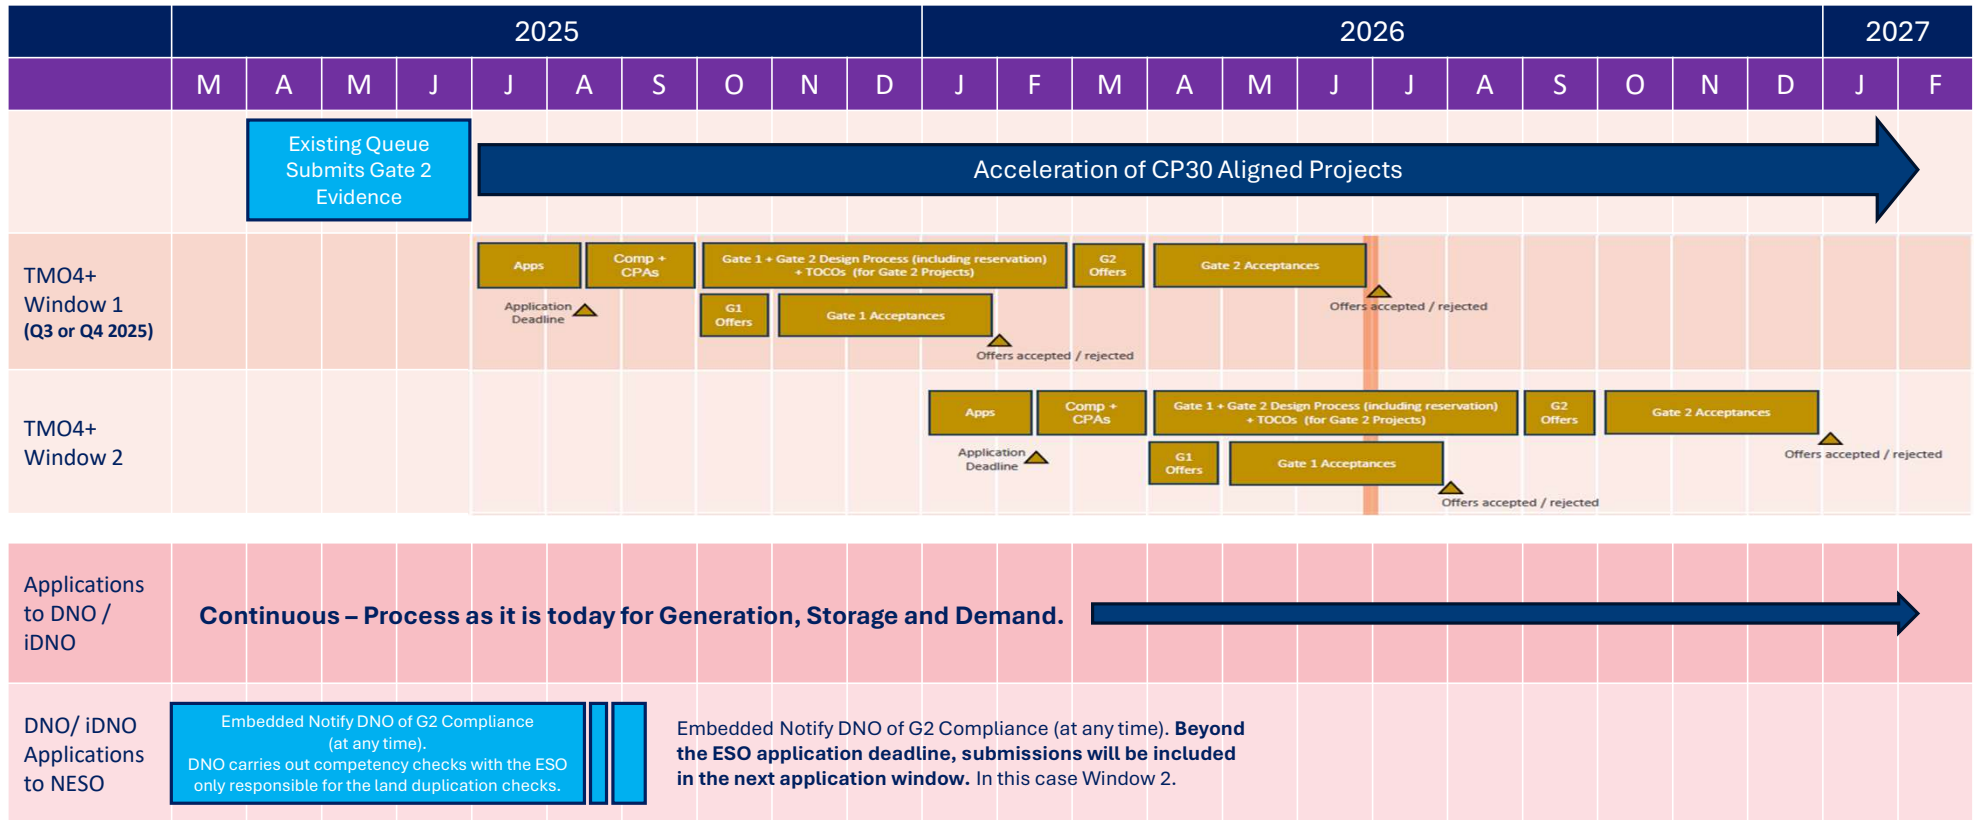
| | 2025 | 2026 | 2027 |
|---|---|---|---|

M A M J J A S O N D J F M A M J J A S O N D J F

Existing Queue Submits Gate 2 Evidence

Acceleration of CP30 Aligned Projects

TMO4+ Window 1 (Q3 or Q4 2025)

Apps

Comp + CPAs

Gate 1 + Gate 2 Design Process (including reservation) + TOCOs (for Gate 2 Projects)

G2 Offers

Gate 2 Acceptances

Application Deadline

G1 Offers

Gate 1 Acceptances

Offers accepted / rejected

Offers accepted / rejected

TMO4+ Window 2

Apps

Comp + CPAs

Gate 1 + Gate 2 Design Process (including reservation) + TOCOs (for Gate 2 Projects)

G2 Offers

Gate 2 Acceptances

Application Deadline

G1 Offers

Gate 1 Acceptances

Offers accepted / rejected

Offers accepted / rejected

Applications to DNO / iDNO

Continuous – Process as it is today for Generation, Storage and Demand.

DNO/ iDNO Applications to NESO

Embedded Notify DNO of G2 Compliance (at any time). DNO carries out competency checks with the ESO only responsible for the land duplication checks.

Embedded Notify DNO of G2 Compliance (at any time). **Beyond the ESO application deadline, submissions will be included in the next application window.** In this case Window 2.